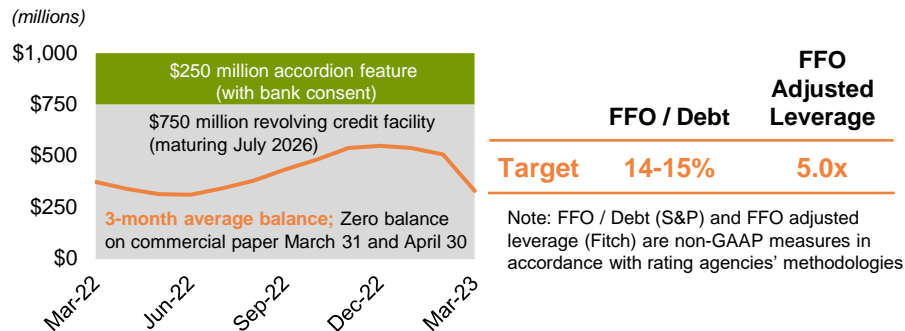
(millions)

$1,000
$750
$500
$250
$0

$250 million accordion feature (with bank consent)

$750 million revolving credit facility (maturing July 2026)

3-month average balance; Zero balance on commercial paper March 31 and April 30

Mar-22
Jun-22
Sep-22
Dec-22
Mar-23

| | FFO / Debt | FFO Adjusted Leverage |
|---|---|---|
| Target | 14-15% | 5.0x |

Note: FFO / Debt (S&P) and FFO adjusted leverage (Fitch) are non-GAAP measures in accordance with rating agencies' methodologies